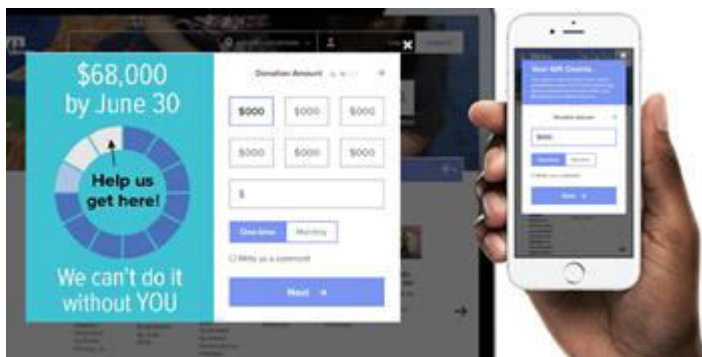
$68,000 by June 30

Help us get here!

We can't do it without YOU

Donation Amount

$000

$000

$000

$000

$000

$000

$

One-time

Monthly

Write us a comment

Next →

Your Gift Counts

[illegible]

$000

Next →